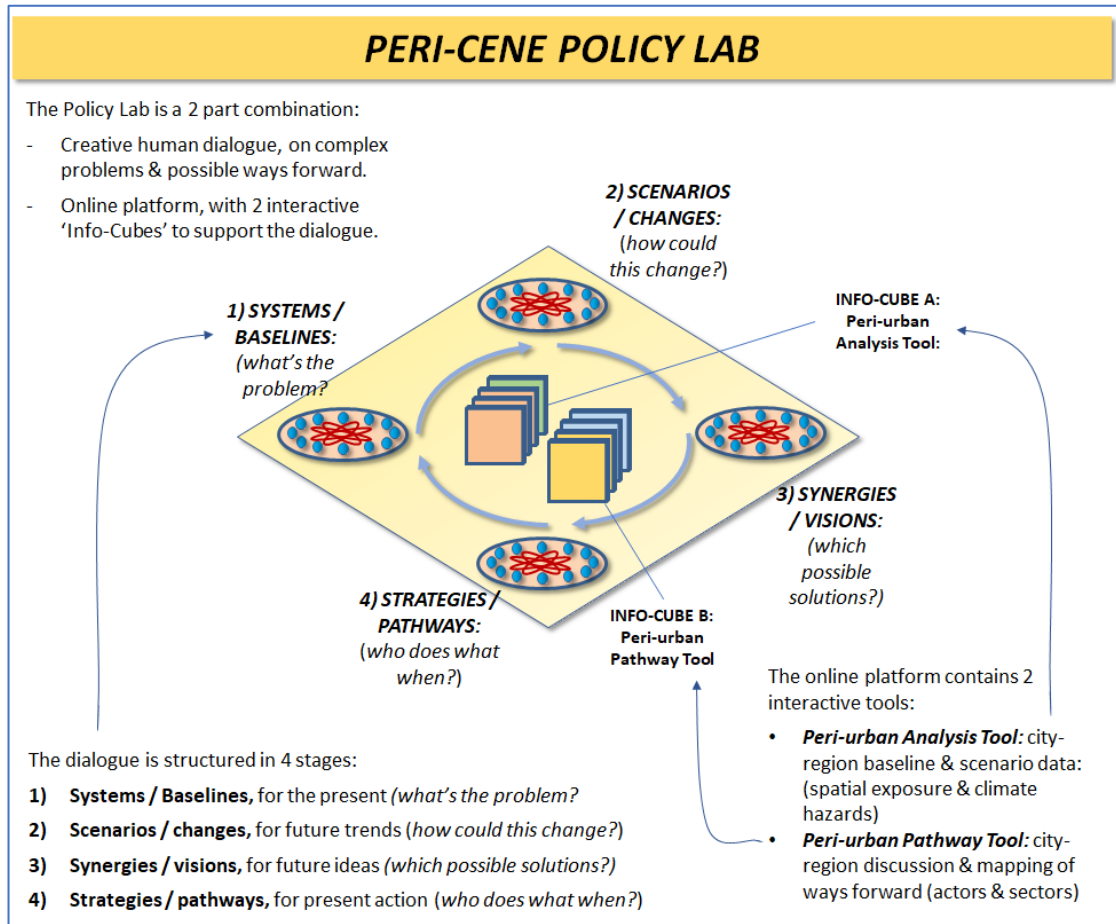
PERI-CENE POLICY LAB

The Policy Lab is a 2 part combination:

- Creative human dialogue, on complex problems & possible ways forward.

- Online platform, with 2 interactive 'Info-Cubes' to support the dialogue.

2) SCENARIOS / CHANGES: (how could this change?)

1) SYSTEMS / BASELINES: (what's the problem?

INFO-CUBE A: Peri-urban Analysis Tool:

3) SYNERGIES / VISIONS: (which possible solutions?)

4) STRATEGIES / PATHWAYS: (who does what when?)

INFO-CUBE B: Peri-urban Pathway Tool

The online platform contains 2 interactive tools:

• Peri-urban Analysis Tool: city-region baseline & scenario data: (spatial exposure & climate hazards)

• Peri-urban Pathway Tool: city-region discussion & mapping of ways forward (actors & sectors)

The dialogue is structured in 4 stages:

1) Systems / Baselines, for the present (what's the problem?

2) Scenarios / changes, for future trends (how could this change?)

3) Synergies / visions, for future ideas (which possible solutions?)

4) Strategies / pathways, for present action (who does what when?)